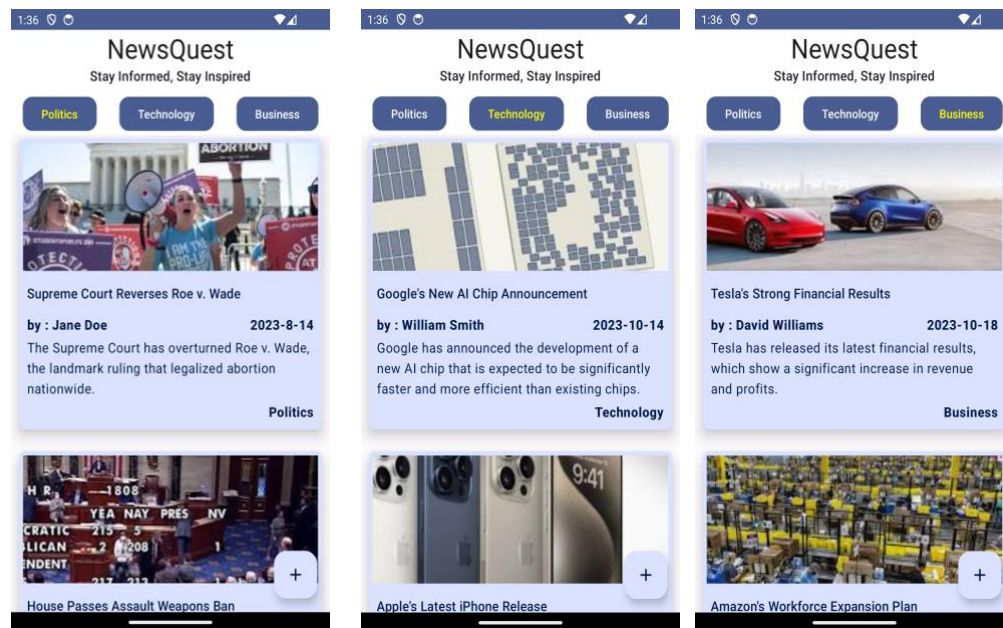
1:36

NewsQuest
Stay Informed, Stay Inspired

Politics Technology Business

ABORTION
I AM THE PRO-LIFE
PROTECTI
PROTE

Supreme Court Reverses Roe v. Wade

by : Jane Doe 2023-8-14

The Supreme Court has overturned Roe v. Wade, the landmark ruling that legalized abortion nationwide.

Politics

H R —1808
YEA NAY PRES NV
CRATIC 215 5
LICAN 2 208
ENDENT
217 213

+

House Passes Assault Weapons Ban

1:36

NewsQuest
Stay Informed, Stay Inspired

Politics Technology Business

Google's New AI Chip Announcement

by : William Smith 2023-10-14

Google has announced the development of a new AI chip that is expected to be significantly faster and more efficient than existing chips.

Technology

9:41

+

Apple's Latest iPhone Release

1:36

NewsQuest
Stay Informed, Stay Inspired

Politics Technology Business

Tesla's Strong Financial Results

by : David Williams 2023-10-18

Tesla has released its latest financial results, which show a significant increase in revenue and profits.

Business

+

Amazon's Workforce Expansion Plan